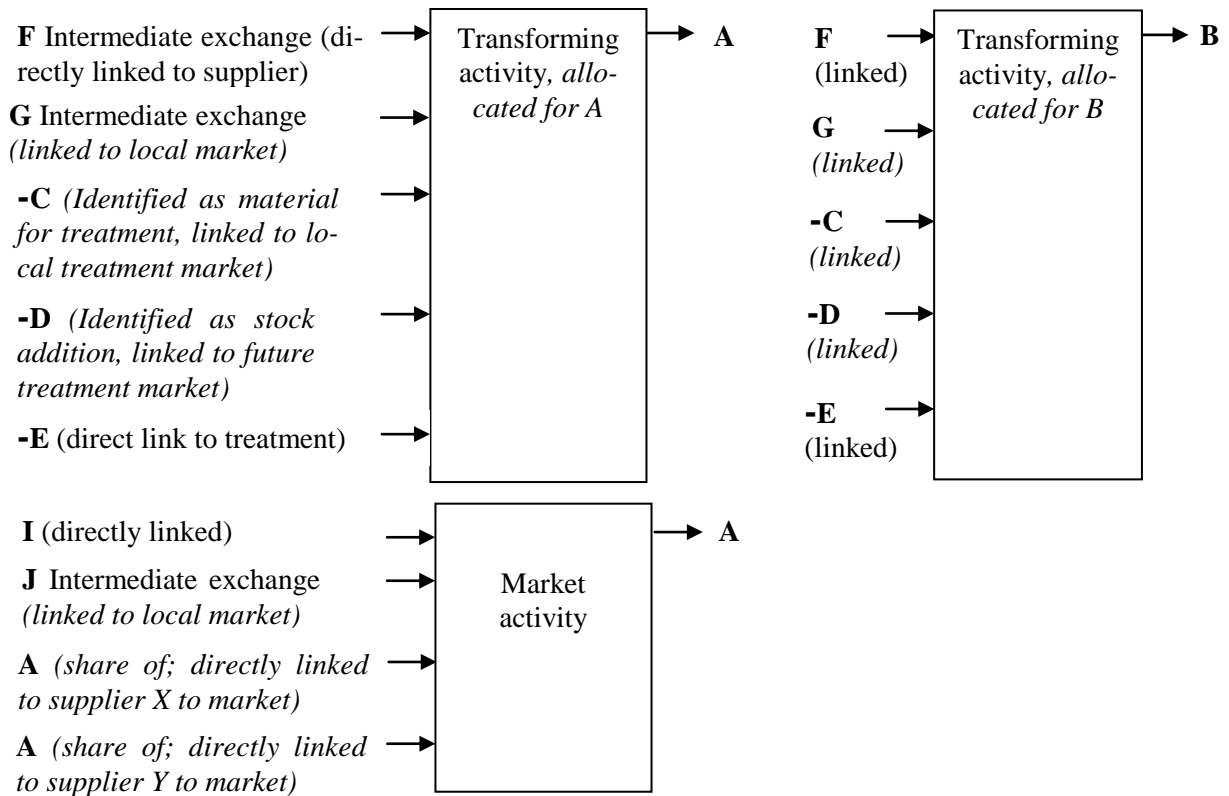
F Intermediate exchange (directly linked to supplier)

G Intermediate exchange *(linked to local market)*

-C *(Identified as material for treatment, linked to local treatment market)*

-D *(Identified as stock addition, linked to future treatment market)*

-E (direct link to treatment)

Transforming activity, *allocated for A*

A

F (linked)

G *(linked)*

-C *(linked)*

-D *(linked)*

-E (linked)

Transforming activity, *allocated for B*

B

I (directly linked)

J Intermediate exchange *(linked to local market)*

A *(share of; directly linked to supplier X to market)*

A *(share of; directly linked to supplier Y to market)*

Market activity

A